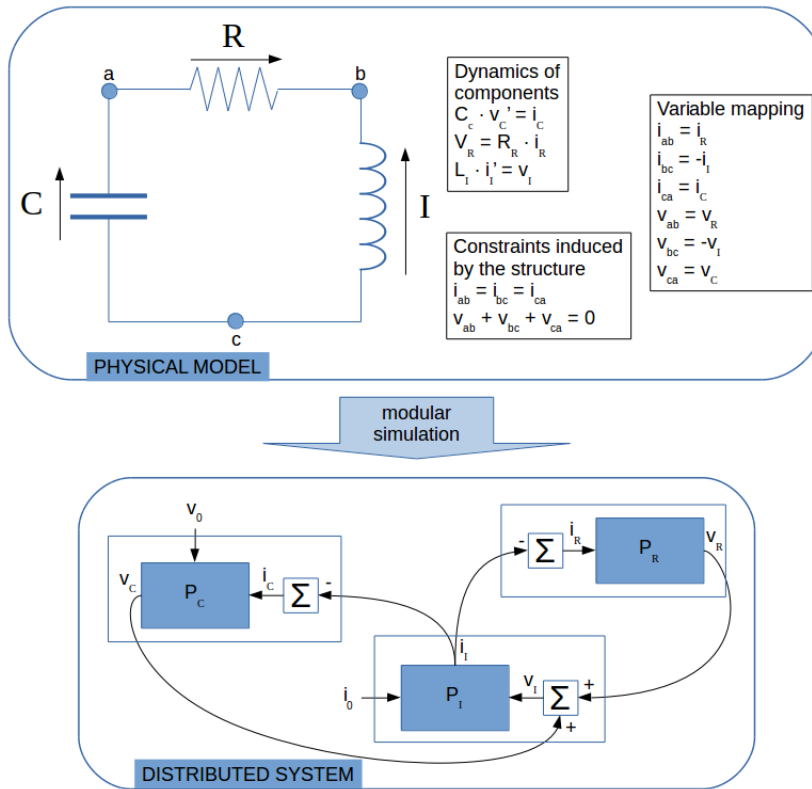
R

a

b

C

I

c

Dynamics of components
$C_c \cdot v_C' = i_C$
$V_R = R_R \cdot i_R$
$L_I \cdot i_I' = v_I$

Variable mapping
$i_{ab} = i_R$
$i_{bc} = -i_I$
$i_{ca} = i_C$
$v_{ab} = v_R$
$v_{bc} = -v_I$
$v_{ca} = v_C$

Constraints induced by the structure
$i_{ab} = i_{bc} = i_{ca}$
$v_{ab} + v_{bc} + v_{ca} = 0$

PHYSICAL MODEL

modular simulation

$v_0$

$v_C$

$P_C$

$i_C$

$\Sigma$

-

-

$\Sigma$

$i_R$

$P_R$

$v_R$

$i_I$

$i_0$

$P_I$

$v_I$

$\Sigma$

+

+

DISTRIBUTED SYSTEM